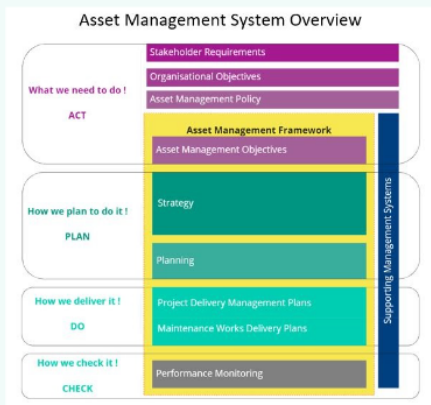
Asset Management System Overview

What we need to do !

ACT

Stakeholder Requirements

Organisational Objectives

Asset Management Policy

Asset Management Framework

Asset Management Objectives

How we plan to do it !

PLAN

Strategy

Planning

How we deliver it !

DO

Project Delivery Management Plans

Maintenance Works Delivery Plans

How we check it !

CHECK

Performance Monitoring

Supporting Management Systems